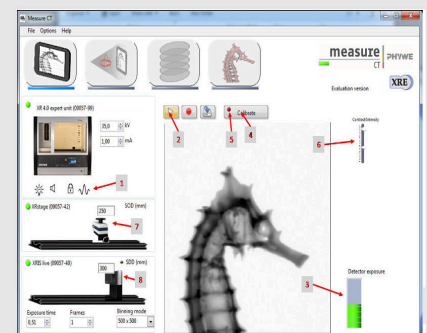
Measure CT

File Options Help

measure CT PHYWE

Evaluation session

XRE

XR 4.0 expert unit (09057-99)

35,0 kV

1,00 mA

1

XRstage (09057-42)

SOD (mm)

250

7

XRIS live (09057-40)

SDD (mm)

300

8

Exposure time

0,50

Frames

3

Binning mode

500 x 500

2

5

Calibrate

4

Contrast/intensity

6

Detector exposure

3